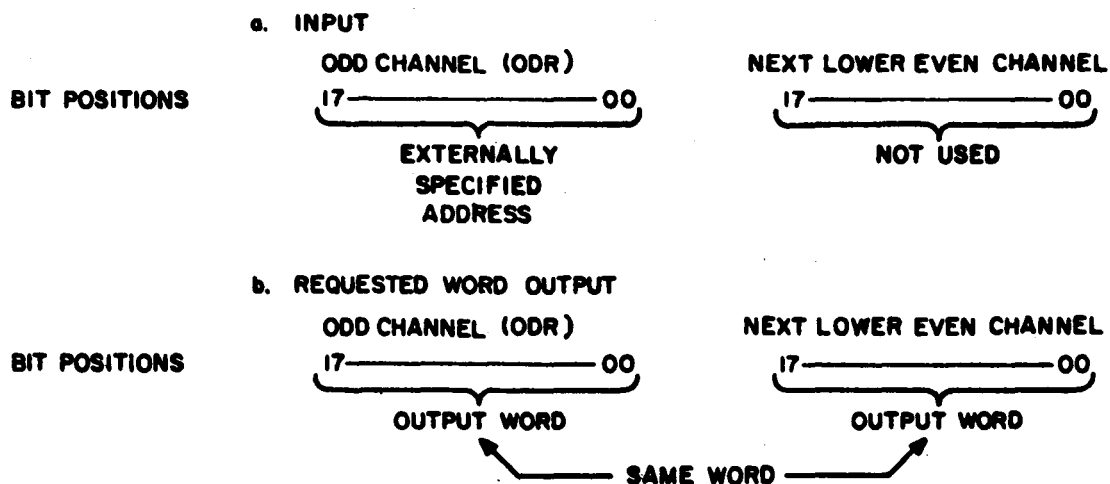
a. INPUT

BIT POSITIONS

ODD CHANNEL (ODR)
17 —— 00
EXTERNALLY SPECIFIED ADDRESS

NEXT LOWER EVEN CHANNEL
17 —— 00
NOT USED

b. REQUESTED WORD OUTPUT

BIT POSITIONS

ODD CHANNEL (ODR)
17 —— 00
OUTPUT WORD

NEXT LOWER EVEN CHANNEL
17 —— 00
OUTPUT WORD

SAME WORD